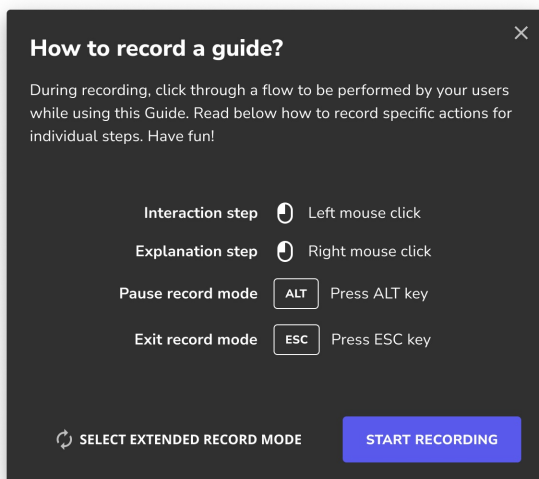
How to record a guide?

During recording, click through a flow to be performed by your users while using this Guide. Read below how to record specific actions for individual steps. Have fun!

Interaction step Left mouse click

Explanation step Right mouse click

Pause record mode ALT Press ALT key

Exit record mode ESC Press ESC key

SELECT EXTENDED RECORD MODE

START RECORDING